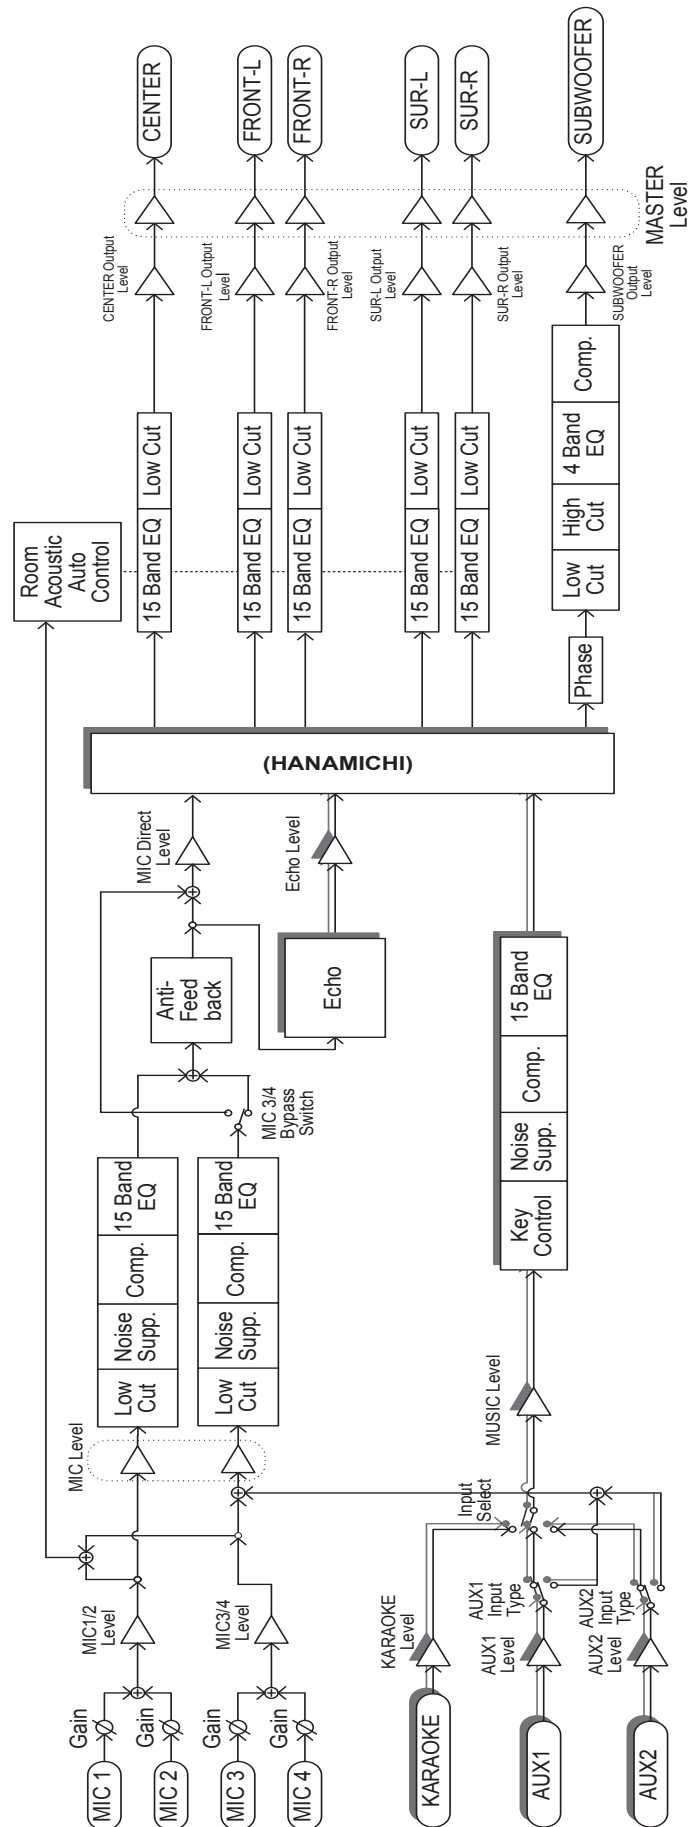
MIC 1
Gain
MIC 2
Gain
MIC 3
Gain
MIC 4
Gain
MIC1/2 Level
MIC3/4 Level
MIC Level
Low Cut
Noise Supp.
Comp.
15 Band EQ
Low Cut
Noise Supp.
Comp.
15 Band EQ
MIC 3/4 Bypass Switch
Anti-Feed back
MIC Direct Level
Echo
Echo Level
KARAOKE
KARAOKE Level
AUX1
AUX1 Level
AUX1 Input Type
AUX2
AUX2 Level
AUX2 Input Type
Input Select
MUSIC Level
Key Control
Noise Supp.
Comp.
15 Band EQ
(HANAMICHI)
Room Acoustic Auto Control
15 Band EQ
Low Cut
CENTER Output Level
CENTER
15 Band EQ
Low Cut
FRONT-L Output Level
FRONT-L
15 Band EQ
Low Cut
FRONT-R Output Level
FRONT-R
15 Band EQ
Low Cut
SUR-L Output Level
SUR-L
15 Band EQ
Low Cut
SUR-R Output Level
SUR-R
Phase
Low Cut
High Cut
4 Band EQ
Comp.
SUBWOOFER Output Level
SUBWOOFER
MASTER Level